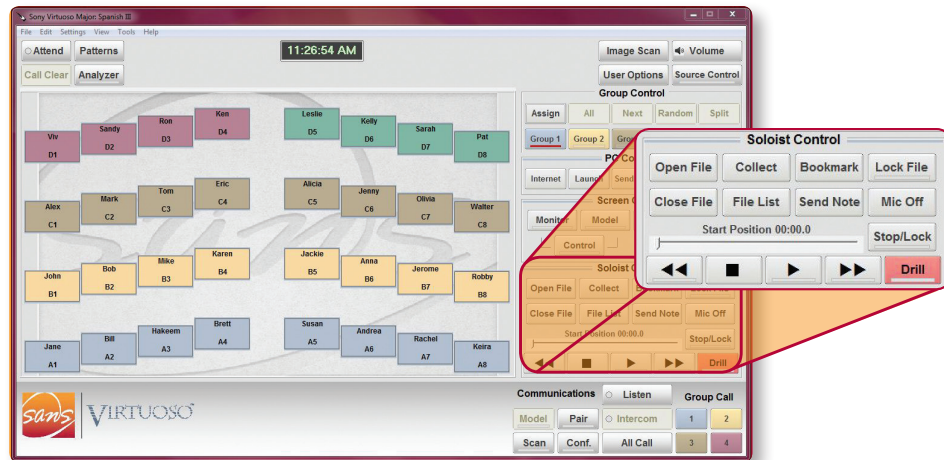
Sony Virtuoso Major: Spanish III

File Edit Settings View Tools Help

Attend Patterns

11:26:54 AM

Image Scan Volume

Call Clear Analyzer

User Options Source Control

| Viv D1 | Sandy D2 | Ron D3 | Ken D4 | Leslie D5 | Kelly D6 | Sarah D7 | Pat D8 |
|---|---|---|---|---|---|---|---|
| Alex C1 | Mark C2 | Tom C3 | Eric C4 | Alicia C5 | Jenny C6 | Olivia C7 | Walter C8 |
| John B1 | Bob B2 | Mike B3 | Karen B4 | Jackie B5 | Anna B6 | Jerome B7 | Robby B8 |
| Jane A1 | Bill A2 | Hakeem A3 | Brett A4 | Susan A5 | Andrea A6 | Rachel A7 | Keira A8 |

Group Control

Assign All Next Random Split

Group 1 Group 2 Gro

PC Co

Internet Launch Send

Screen C

Monitor Model

Control

Soloist C

Open File Collect

Close File File List Send Note Mic Off

Start Position 00:00.0

Stop/Lock

Drill

Soloist Control

Open File Collect Bookmark Lock File

Close File File List Send Note Mic Off

Start Position 00:00.0

Stop/Lock

Drill

Sans VIRTUOSO

Communications Listen

Model Pair Intercom

Scan Conf. All Call

Group Call

1 2 3 4